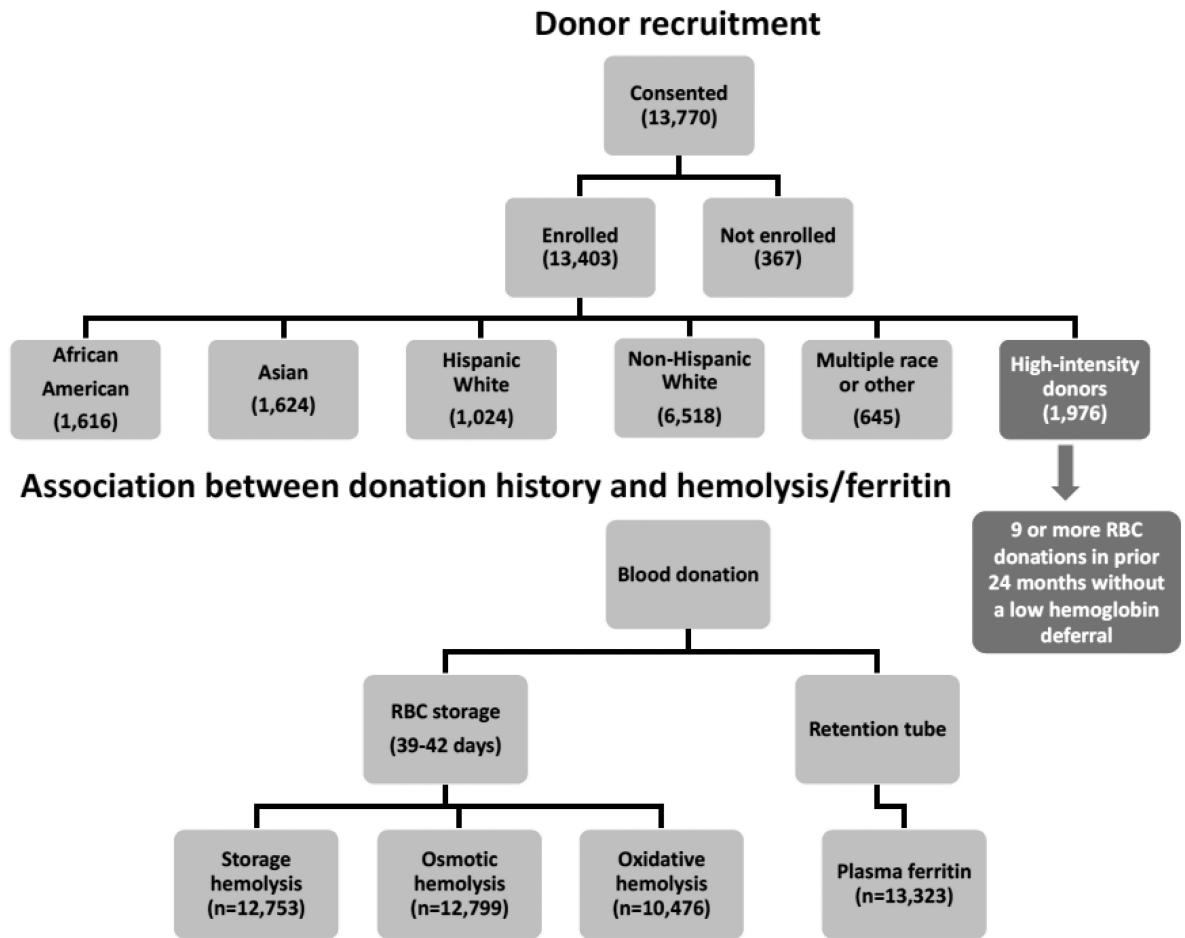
Donor recruitment

Consented (13,770)

Enrolled (13,403)

Not enrolled (367)

African American (1,616)

Asian (1,624)

Hispanic White (1,024)

Non-Hispanic White (6,518)

Multiple race or other (645)

High-intensity donors (1,976)

Association between donation history and hemolysis/ferritin

9 or more RBC donations in prior 24 months without a low hemoglobin deferral

Blood donation

RBC storage (39-42 days)

Retention tube

Storage hemolysis (n=12,753)

Osmotic hemolysis (n=12,799)

Oxidative hemolysis (n=10,476)

Plasma ferritin (n=13,323)